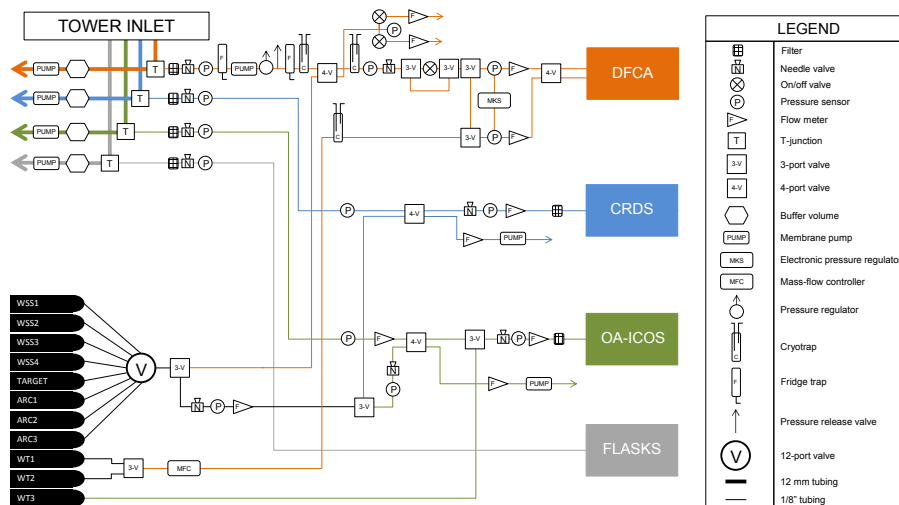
TOWER INLET

PUMP
PUMP
PUMP
PUMP
T
T
T
T
P
P
P
P
N
N
N
N
PUMP
F
C
4-V
C
P
N
3-V
3-V
P
F
4-V
F
P
F
P
MKS
3-V
P
F
DFCA

C
P
4-V
N
P
F
F
PUMP
CRDS

P
F
4-V
3-V
N
P
F
OA-ICOS
N
P
F
PUMP

WSS1
WSS2
WSS3
WSS4
TARGET
ARC1
ARC2
ARC3
V
3-V
N
P
F
3-V
FLASKS

WT1
WT2
WT3
3-V
MFC

LEGEND
Filter
Needle valve
On/off valve
Pressure sensor
Flow meter
T-junction
3-V
3-port valve
4-V
4-port valve
Buffer volume
PUMP
Membrane pump
MKS
Electronic pressure regulato
MFC
Mass-flow controller
Pressure regulator
C
Cryotrap
F
Fridge trap
Pressure release valve
V
12-port valve
12 mm tubing
1/8" tubing